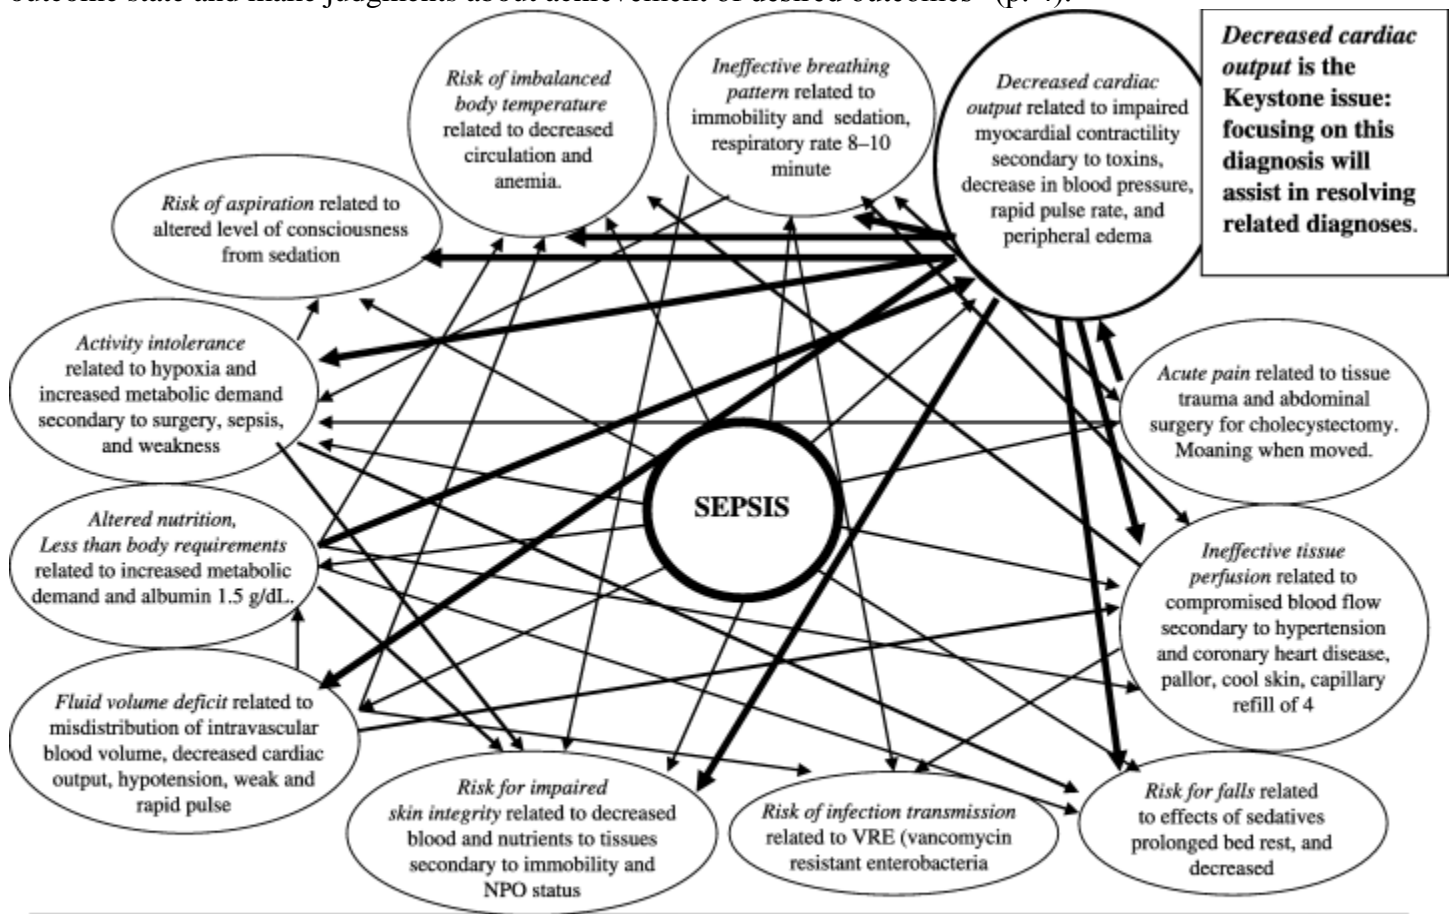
outcome state and make judgments about achievement of desired outcomes" (p. 4).

Risk of imbalanced body temperature related to decreased circulation and anemia.

Ineffective breathing pattern related to immobility and sedation, respiratory rate 8–10 minute

Decreased cardiac output related to impaired myocardial contractility secondary to toxins, decrease in blood pressure, rapid pulse rate, and peripheral edema

**Decreased cardiac output is the Keystone issue: focusing on this diagnosis will assist in resolving related diagnoses.**

Risk of aspiration related to altered level of consciousness from sedation

Activity intolerance related to hypoxia and increased metabolic demand secondary to surgery, sepsis, and weakness

Acute pain related to tissue trauma and abdominal surgery for cholecystectomy. Moaning when moved.

SEPSIS

Altered nutrition, Less than body requirements related to increased metabolic demand and albumin 1.5 g/dL.

Ineffective tissue perfusion related to compromised blood flow secondary to hypertension and coronary heart disease, pallor, cool skin, capillary refill of 4

Fluid volume deficit related to misdistribution of intravascular blood volume, decreased cardiac output, hypotension, weak and rapid pulse

Risk for impaired skin integrity related to decreased blood and nutrients to tissues secondary to immobility and NPO status

Risk of infection transmission related to VRE (vancomycin resistant enterobacteria

Risk for falls related to effects of sedatives prolonged bed rest, and decreased